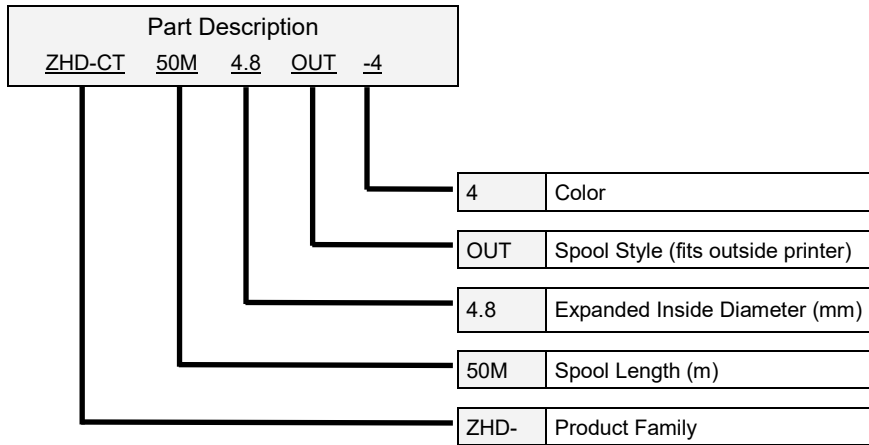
Part Description
ZHD-CT 50M 4.8 OUT -4

| | |
|---|---|
| 4 | Color |
| OUT | Spool Style (fits outside printer) |
| 4.8 | Expanded Inside Diameter (mm) |
| 50M | Spool Length (m) |
| ZHD- | Product Family |